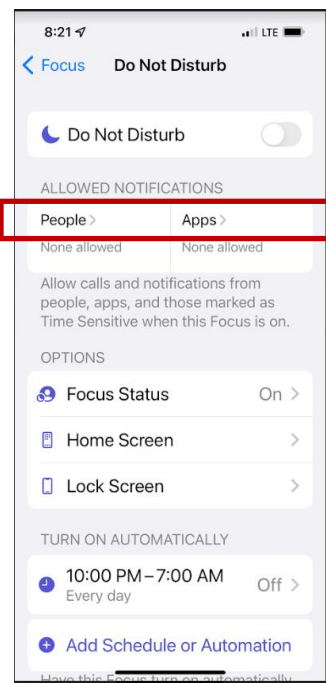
8:21
LTE

Focus Do Not Disturb

Do Not Disturb

ALLOWED NOTIFICATIONS

People >
None allowed

Apps >
None allowed

Allow calls and notifications from people, apps, and those marked as Time Sensitive when this Focus is on.

OPTIONS

Focus Status On >

Home Screen >

Lock Screen >

TURN ON AUTOMATICALLY

10:00 PM – 7:00 AM Off >
Every day

Add Schedule or Automation

Have this Focus turn on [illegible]